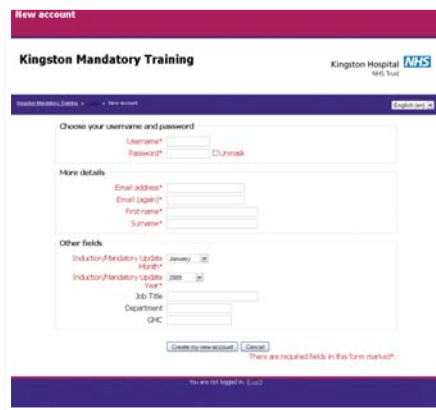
New account

Kingston Mandatory Training

Kingston Hospital NHS
NHS Trust

Kingston Mandatory Training ▸ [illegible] ▸ New account

English (en) ▾

Choose your username and password

Username*

Password* ☐ Unmask

More details

Email address*

Email (again)*

First name*

Surname*

Other fields

Induction/Mandatory Update Month* January

Induction/Mandatory Update Year* 2009

Job Title

Department

GMC

Create my new account Cancel

There are required fields in this form marked*.

You are not logged in. (Login)